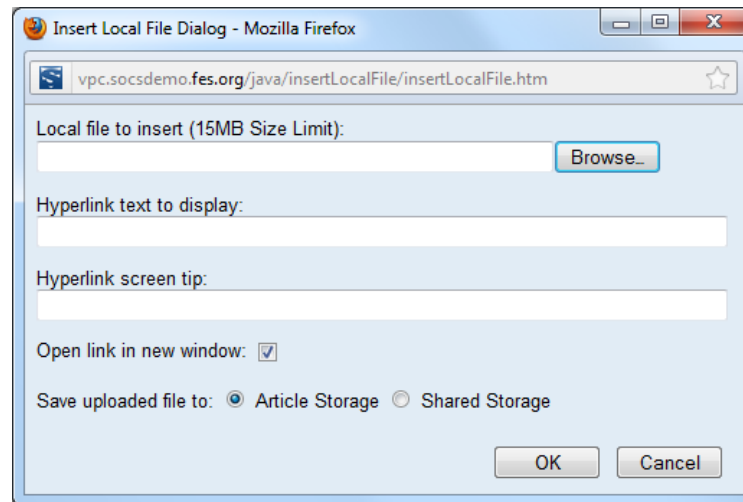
Insert Local File Dialog - Mozilla Firefox

vpc.socsdemo.fes.org/java/insertLocalFile/insertLocalFile.htm

Local file to insert (15MB Size Limit):

Browse...

Hyperlink text to display:

Hyperlink screen tip:

Open link in new window:

Save uploaded file to: Article Storage Shared Storage

OK Cancel